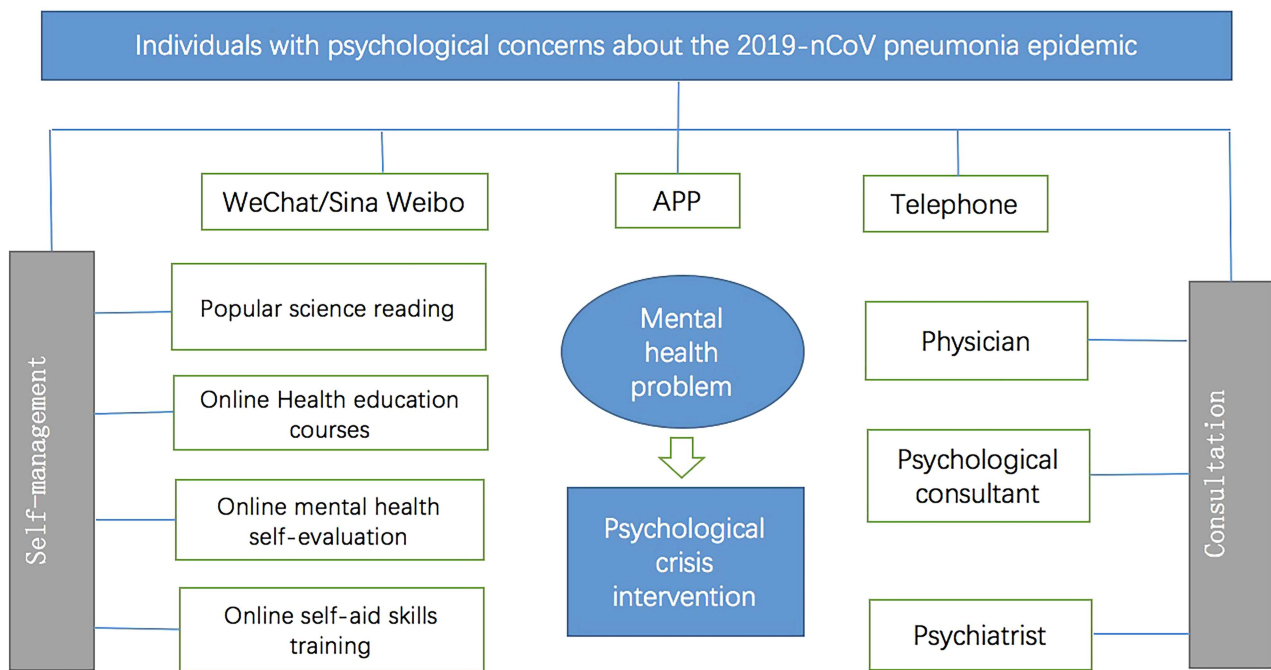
Individuals with psychological concerns about the 2019-nCoV pneumonia epidemic

WeChat/Sina Weibo

APP

Telephone

Self-management

Popular science reading

Online Health education courses

Online mental health self-evaluation

Online self-aid skills training

Mental health problem

Psychological crisis intervention

Physician

Psychological consultant

Psychiatrist

Consultation